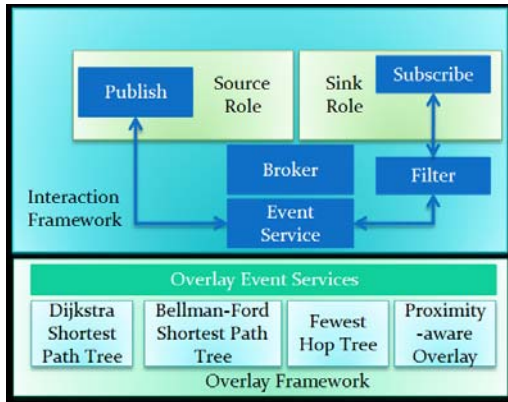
Publish

Source Role

Sink Role

Subscribe

Broker

Filter

Interaction Framework

Event Service

Overlay Event Services

Dijkstra Shortest Path Tree

Bellman-Ford Shortest Path Tree

Fewest Hop Tree

Proximity -aware Overlay

Overlay Framework